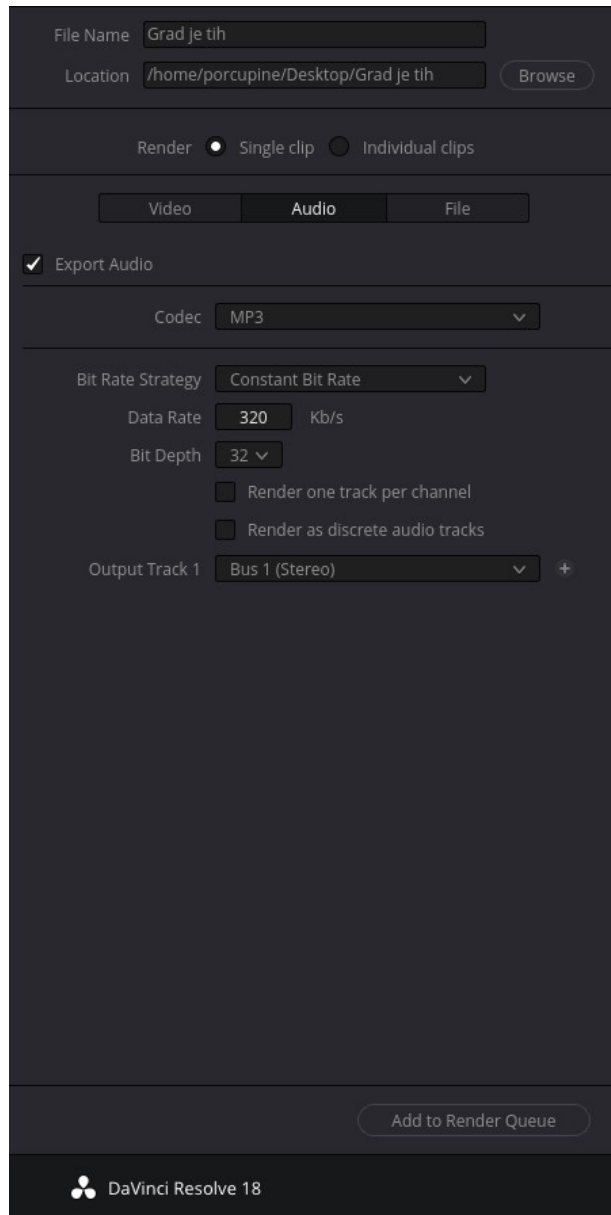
File Name Grad je tih

Location /home/porcupine/Desktop/Grad je tih Browse

Render Single clip Individual clips

Video Audio File

Export Audio

Codec MP3

Bit Rate Strategy Constant Bit Rate

Data Rate 320 Kb/s

Bit Depth 32

Render one track per channel

Render as discrete audio tracks

Output Track 1 Bus 1 (Stereo)

Add to Render Queue

DaVinci Resolve 18